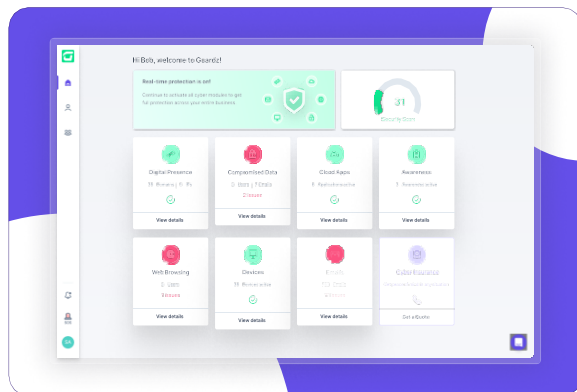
Hi Bob, welcome to Guardz!

Real-time protection is off

Continue to activate all cyber modules to get full protection across your entire business

31

Security Score

Digital Presence

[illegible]

View details

Compromised Data

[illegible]

2 issues

View details

Cloud Apps

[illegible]

View details

Awareness

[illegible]

View details

Web Browsing

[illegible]

8 issues

View details

Devices

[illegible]

View details

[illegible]

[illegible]

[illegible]

View details

Cyber Insurance

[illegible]

Get a Quote

BA